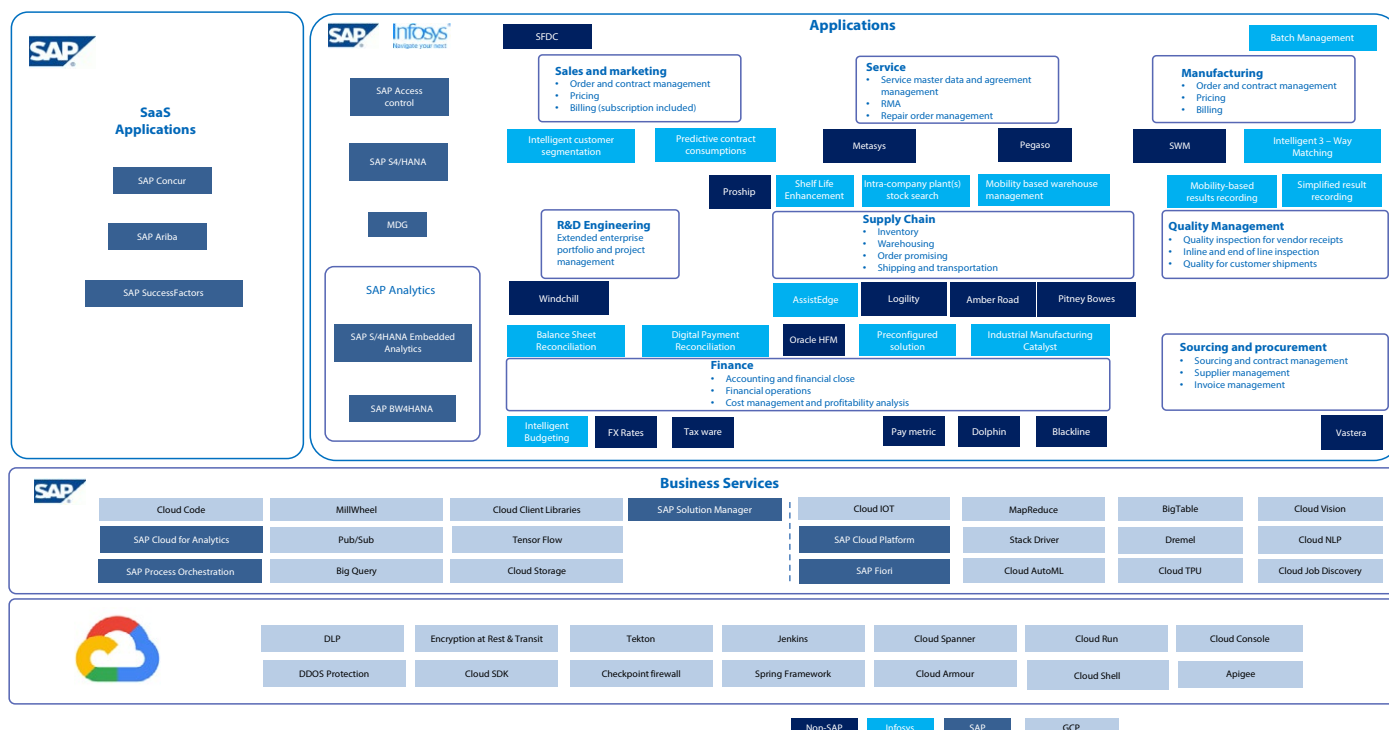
SAP

SaaS Applications

SAP Concur

SAP Ariba

SAP SuccessFactors

SAP Infosys Navigate your next

SAP Access control

SAP S4/HANA

MDG

SAP Analytics

SAP S/4HANA Embedded Analytics

SAP BW4HANA

Applications

SFDC

Batch Management

Sales and marketing
• Order and contract management
• Pricing
• Billing (subscription included)

Service
• Service master data and agreement management
• RMA
• Repair order management

Manufacturing
• Order and contract management
• Pricing
• Billing

Intelligent customer segmentation

Predictive contract consumptions

Metasys

Pegaso

SWM

Intelligent 3 – Way Matching

Proship

Shelf Life Enhancement

Intra-company plant(s) stock search

Mobility based warehouse management

Mobility-based results recording

Simplified result recording

R&D Engineering
Extended enterprise portfolio and project management

Supply Chain
• Inventory
• Warehousing
• Order promising
• Shipping and transportation

Quality Management
• Quality inspection for vendor receipts
• Inline and end of line inspection
• Quality for customer shipments

Windchill

AssistEdge

Logility

Amber Road

Pitney Bowes

Balance Sheet Reconciliation

Digital Payment Reconciliation

Oracle HFM

Preconfigured solution

Industrial Manufacturing Catalyst

Sourcing and procurement
• Sourcing and contract management
• Supplier management
• Invoice management

Finance
• Accounting and financial close
• Financial operations
• Cost management and profitability analysis

Intelligent Budgeting

FX Rates

Tax ware

Pay metric

Dolphin

Blackline

Vastera

SAP

Business Services

Cloud Code

MillWheel

Cloud Client Libraries

SAP Solution Manager

Cloud IOT

MapReduce

BigTable

Cloud Vision

SAP Cloud for Analytics

Pub/Sub

Tensor Flow

SAP Cloud Platform

Stack Driver

Dremel

Cloud NLP

SAP Process Orchestration

Big Query

Cloud Storage

SAP Fiori

Cloud AutoML

Cloud TPU

Cloud Job Discovery

DLP

Encryption at Rest & Transit

Tekton

Jenkins

Cloud Spanner

Cloud Run

Cloud Console

DDOS Protection

Cloud SDK

Checkpoint firewall

Spring Framework

Cloud Armour

Cloud Shell

Apigee

Non-SAP

Infosys

SAP

GCP